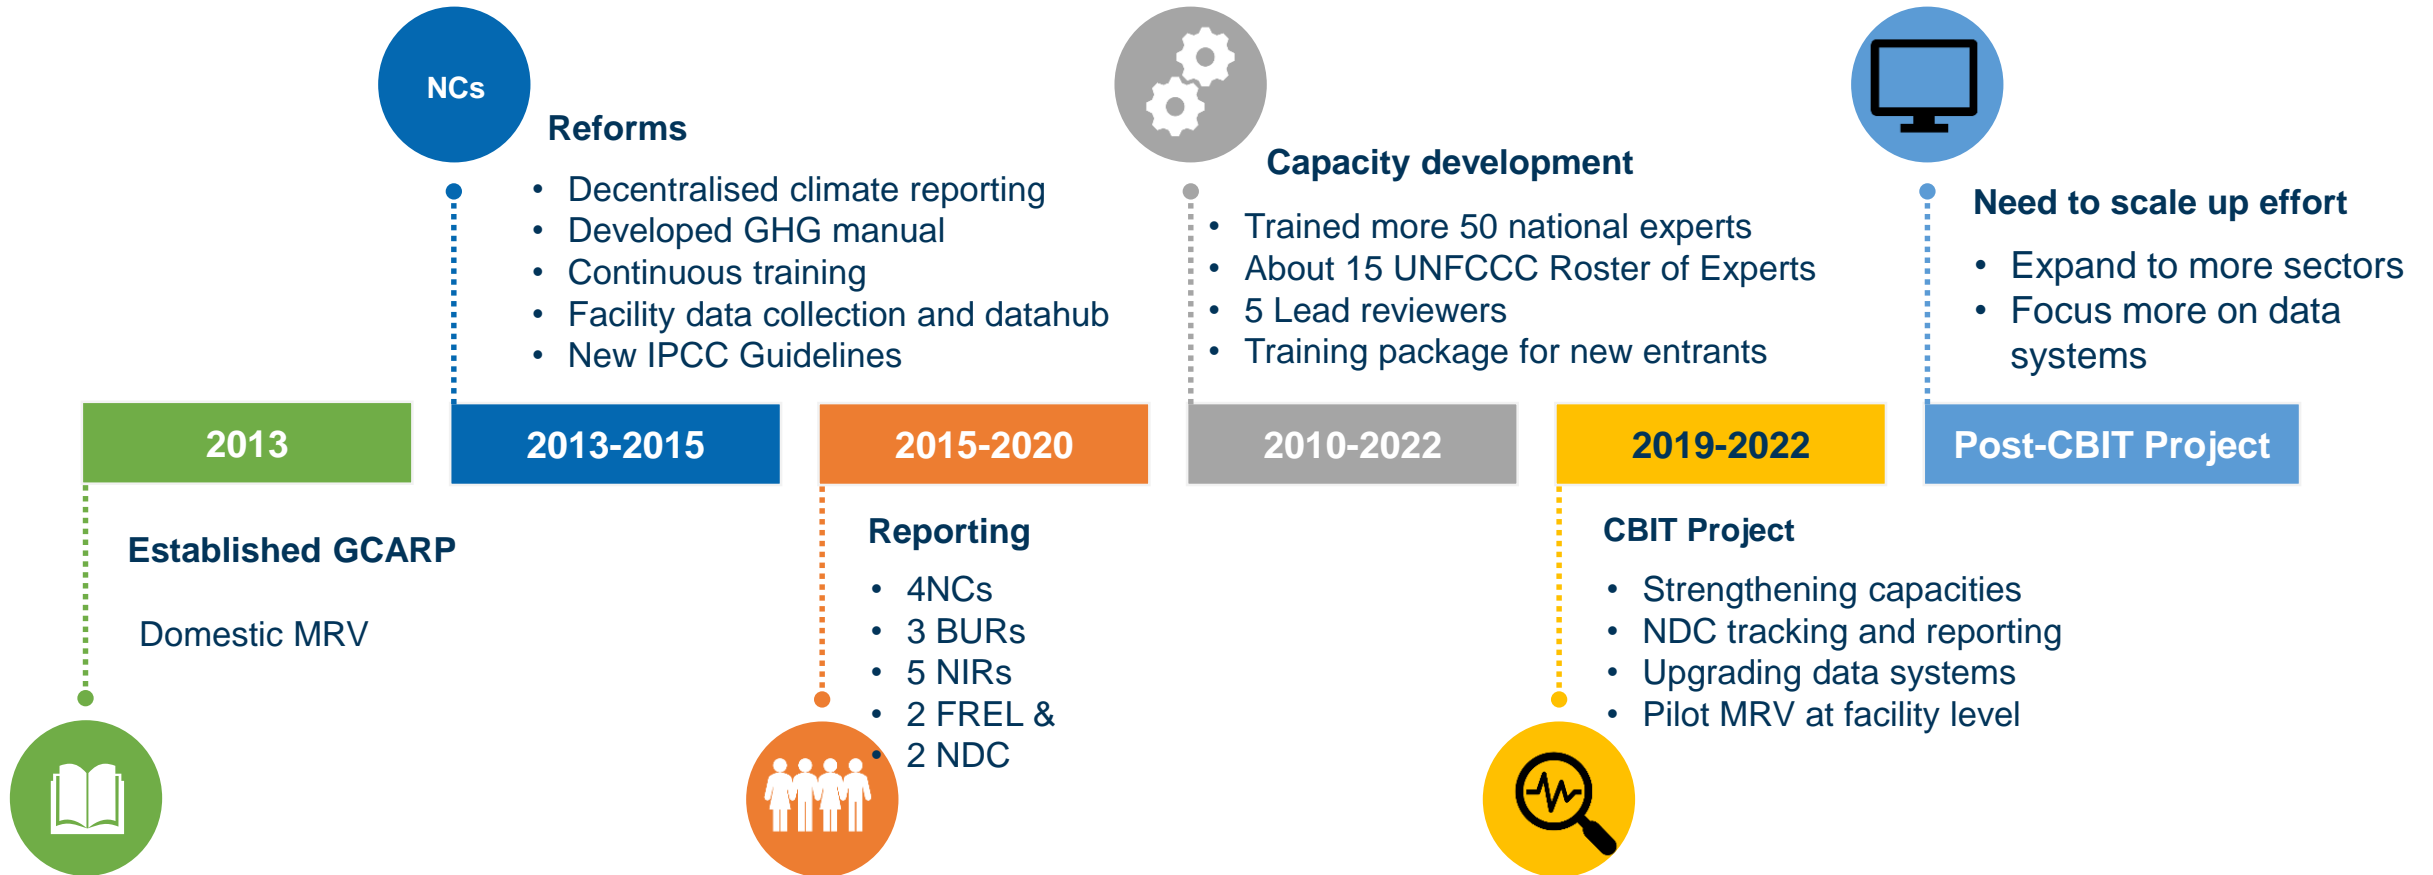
NCs

Reforms

- Decentralised climate reporting
- Developed GHG manual
- Continuous training
- Facility data collection and datahub
- New IPCC Guidelines

Capacity development

- Trained more 50 national experts
- About 15 UNFCCC Roster of Experts
- 5 Lead reviewers
- Training package for new entrants

Need to scale up effort

- Expand to more sectors
- Focus more on data systems

2013

2013-2015

2015-2020

2010-2022

2019-2022

Post-CBIT Project

Established GCARP

Domestic MRV

Reporting

- 4NCs
- 3 BURs
- 5 NIRs
- 2 FREL &
- 2 NDC

CBIT Project

- Strengthening capacities
- NDC tracking and reporting
- Upgrading data systems
- Pilot MRV at facility level